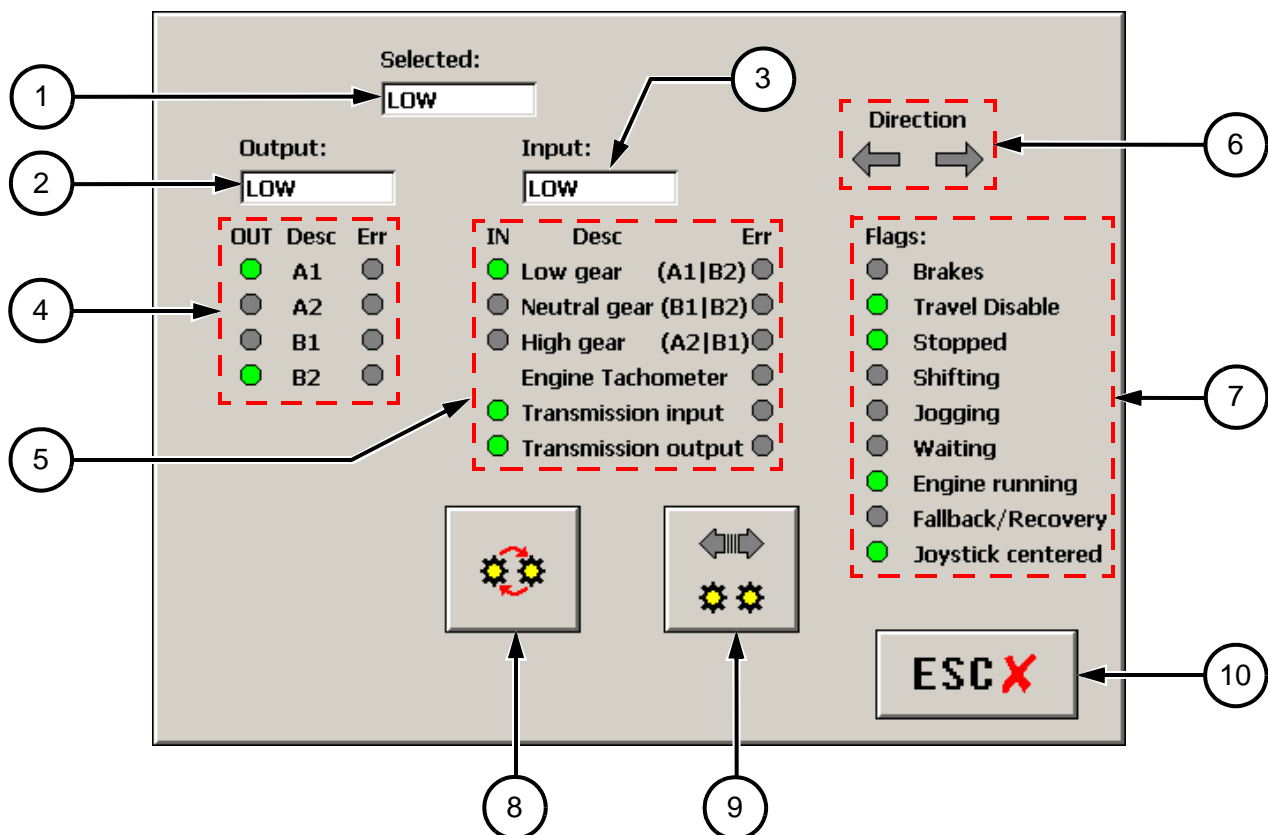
Selected:
LOW
1
3
Output:
LOW
2
Input:
LOW
Direction
6

| OUT | Desc | Err |
|---|---|---|
| | A1 | |
| | A2 | |
| | B1 | |
| | B2 | |

4

| IN | Desc | Err |
|---|---|---|
| | Low gear (A1\|B2) | |
| | Neutral gear (B1\|B2) | |
| | High gear (A2\|B1) | |
| | Engine Tachometer | |
| | Transmission input | |
| | Transmission output | |

5

Flags:
Brakes
Travel Disable
Stopped
Shifting
Jogging
Waiting
Engine running
Fallback/Recovery
Joystick centered
7

ESC
10
8
9